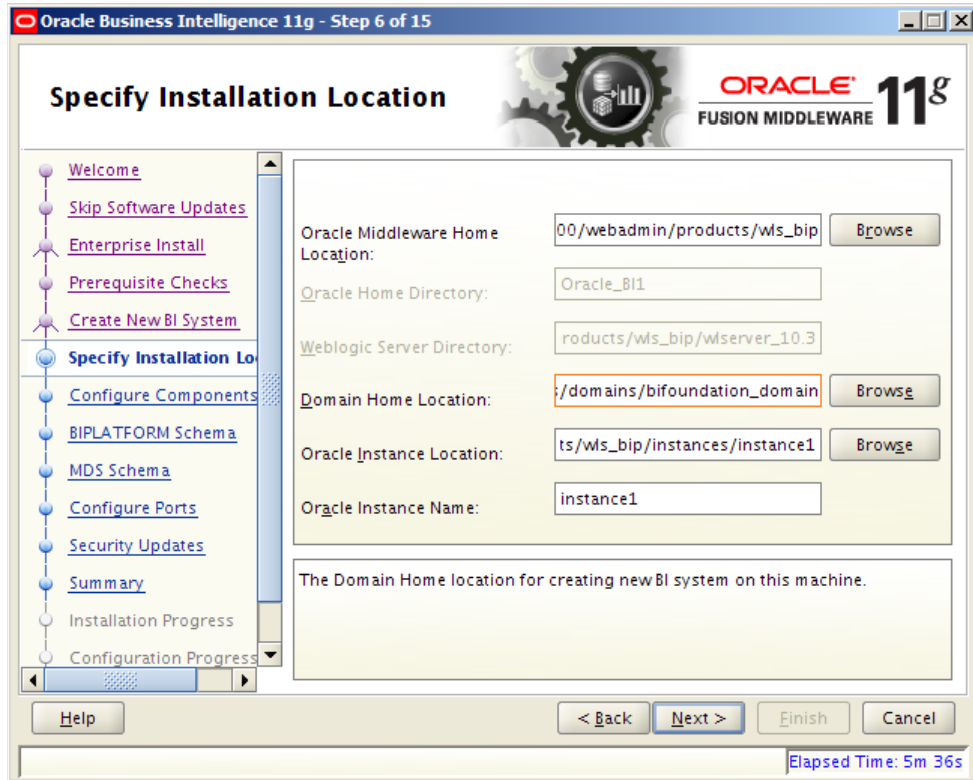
Oracle Business Intelligence 11g - Step 6 of 15

Specify Installation Location

ORACLE
FUSION MIDDLEWARE 11g

Welcome
Skip Software Updates
Enterprise Install
Prerequisite Checks
Create New BI System
Specify Installation Lo
Configure Components
BIPLATFORM Schema
MDS Schema
Configure Ports
Security Updates
Summary
Installation Progress
Configuration Progress

Oracle Middleware Home Location: 00/webadmin/products/wls_bip Browse
Oracle Home Directory: Oracle_BI1
Weblogic Server Directory: roducts/wls_bip/wlserver_10.3
Domain Home Location: :/domains/bifoundation_domain Browse
Oracle Instance Location: ts/wls_bip/instances/instance1 Browse
Oracle Instance Name: instance1

The Domain Home location for creating new BI system on this machine.

Help
< Back
Next >
Finish
Cancel

Elapsed Time: 5m 36s